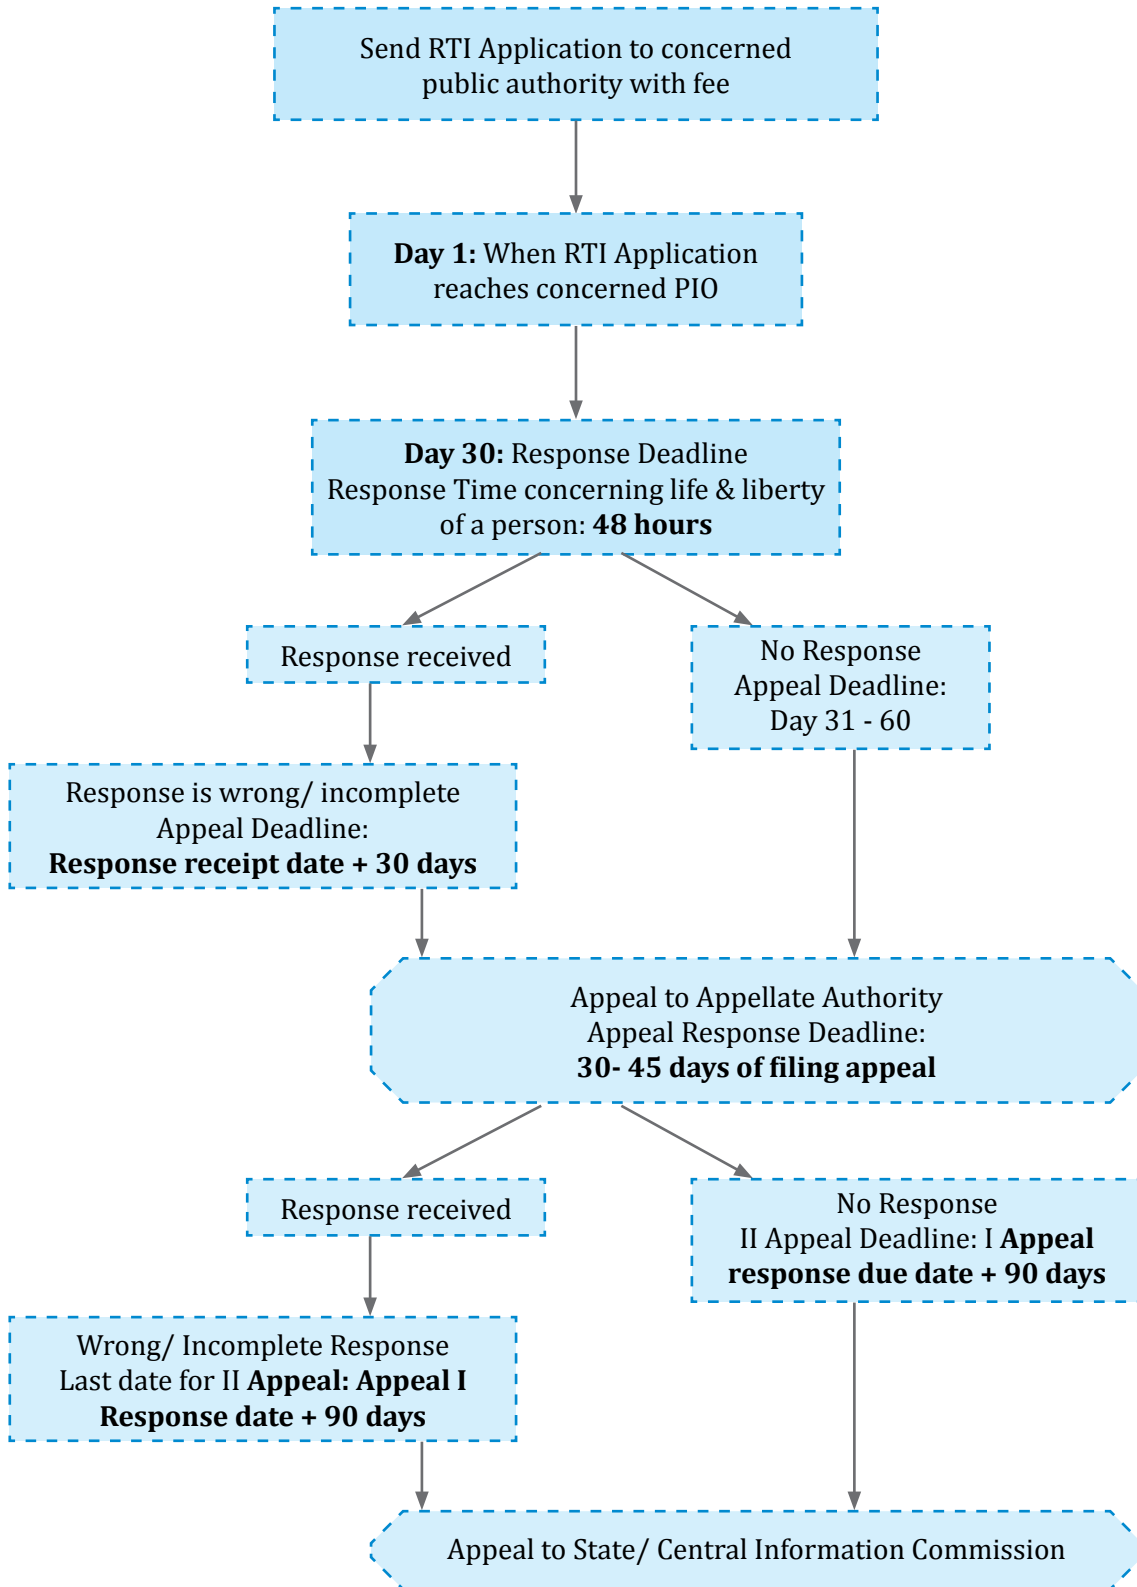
Send RTI Application to concerned public authority with fee

**Day 1:** When RTI Application reaches concerned PIO

**Day 30:** Response Deadline
Response Time concerning life & liberty of a person: **48 hours**

Response received

No Response
Appeal Deadline:
Day 31 - 60

Response is wrong/ incomplete
Appeal Deadline:
**Response receipt date + 30 days**

Appeal to Appellate Authority
Appeal Response Deadline:
**30- 45 days of filing appeal**

Response received

No Response
II Appeal Deadline: I **Appeal response due date + 90 days**

Wrong/ Incomplete Response
Last date for II **Appeal: Appeal I Response date + 90 days**

Appeal to State/ Central Information Commission